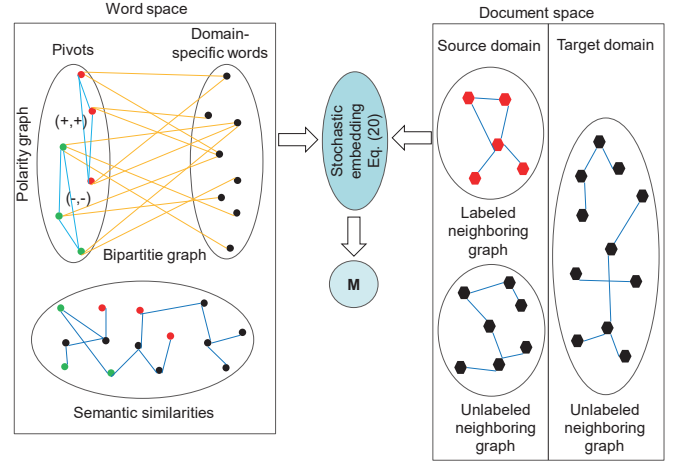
Word space

Pivots

Domain-specific words

Polarity graph

(+,+)

(-,-)

Bipartitie graph

Semantic similarities

Stochastic embedding Eq. (20)

M

Document space

Source domain

Target domain

Labeled neighboring graph

Unlabeled neighboring graph

Unlabeled neighboring graph